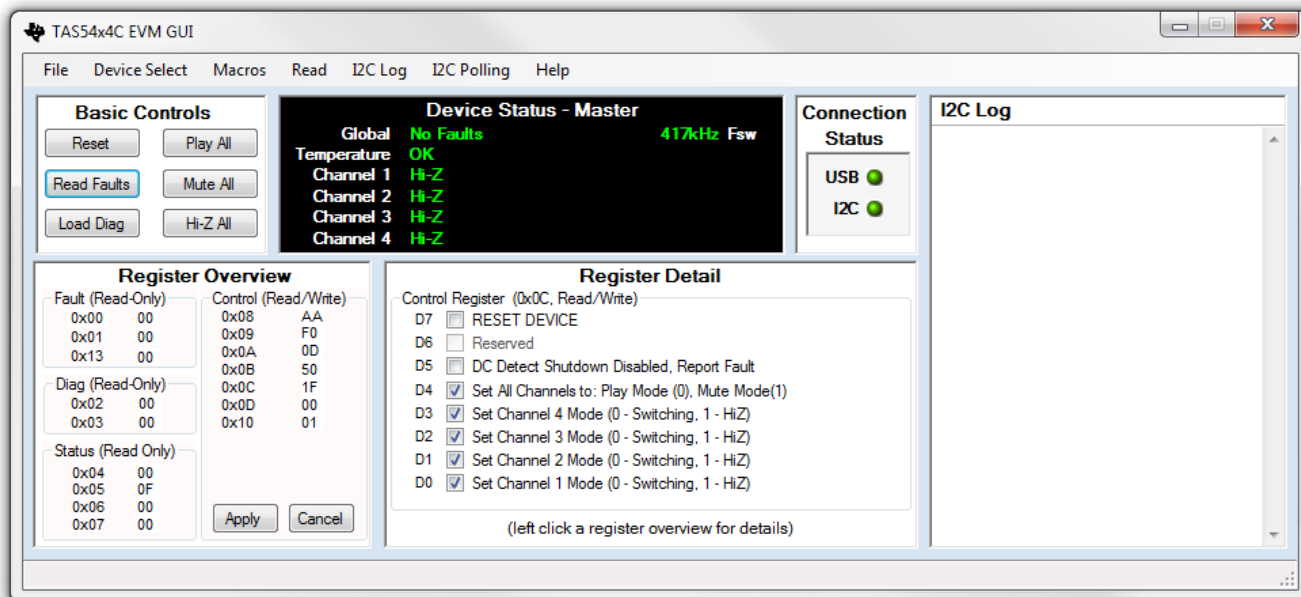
TAS54x4C EVM GUI

File Device Select Macros Read I2C Log I2C Polling Help

Basic Controls
Reset
Play All
Read Faults
Mute All
Load Diag
Hi-Z All

Device Status - Master
Global No Faults 417kHz Fsw
Temperature OK
Channel 1 Hi-Z
Channel 2 Hi-Z
Channel 3 Hi-Z
Channel 4 Hi-Z

Connection Status
USB
I2C

I2C Log

Register Overview
Fault (Read-Only)
0x00 00
0x01 00
0x13 00
Diag (Read-Only)
0x02 00
0x03 00
Status (Read Only)
0x04 00
0x05 0F
0x06 00
0x07 00
Control (Read/Write)
0x08 AA
0x09 F0
0x0A 0D
0x0B 50
0x0C 1F
0x0D 00
0x10 01
Apply
Cancel

Register Detail
Control Register (0x0C, Read/Write)
D7 RESET DEVICE
D6 Reserved
D5 DC Detect Shutdown Disabled, Report Fault
D4 Set All Channels to: Play Mode (0), Mute Mode(1)
D3 Set Channel 4 Mode (0 - Switching, 1 - HiZ)
D2 Set Channel 3 Mode (0 - Switching, 1 - HiZ)
D1 Set Channel 2 Mode (0 - Switching, 1 - HiZ)
D0 Set Channel 1 Mode (0 - Switching, 1 - HiZ)
(left click a register overview for details)